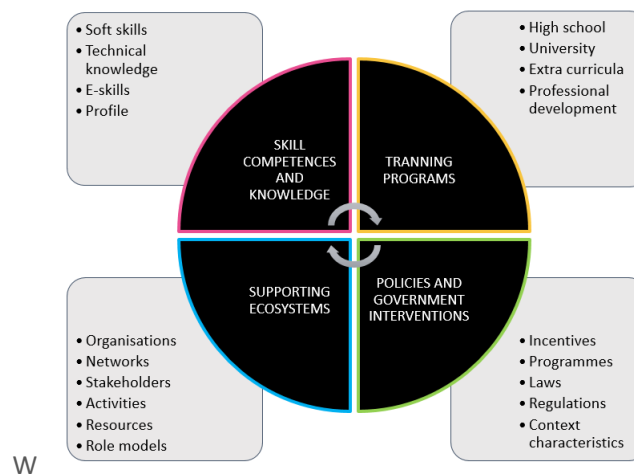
• Soft skills
• Technical knowledge
• E-skills
• Profile

• High school
• University
• Extra curricula
• Professional development

SKILL COMPETENCES AND KNOWLEDGE

TRANNING PROGRAMS

SUPPORTING ECOSYSTEMS

POLICIES AND GOVERNMENT INTERVENTIONS

• Organisations
• Networks
• Stakeholders
• Activities
• Resources
• Role models

• Incentives
• Programmes
• Laws
• Regulations
• Context characteristics

W